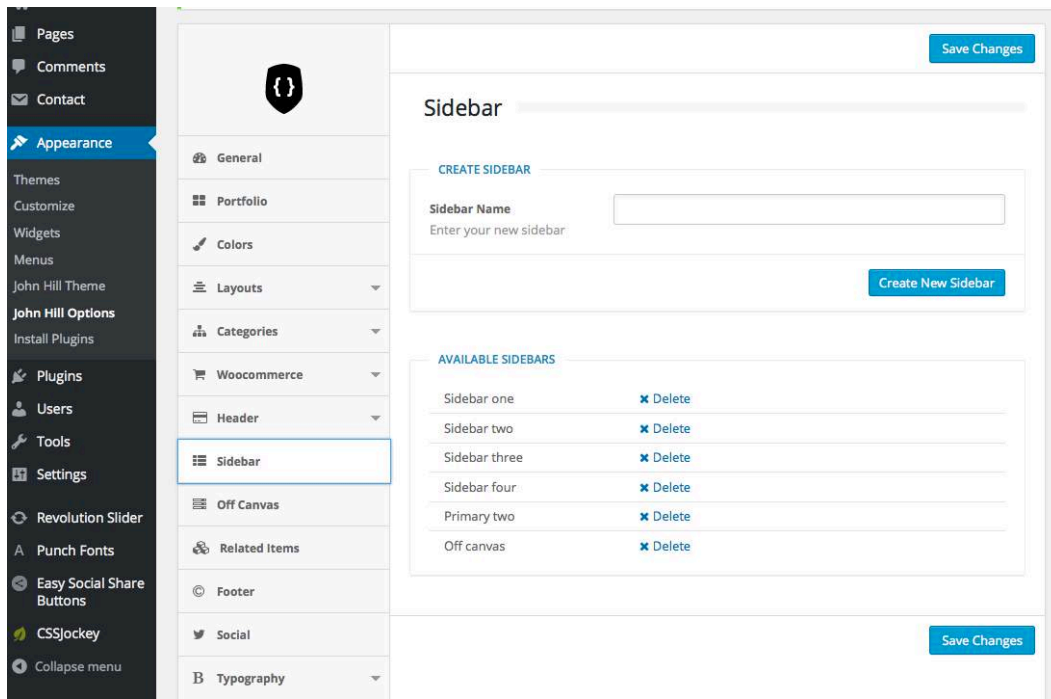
Pages
Comments
Contact
Appearance
Themes
Customize
Widgets
Menus
John Hill Theme
John Hill Options
Install Plugins
Plugins
Users
Tools
Settings
Revolution Slider
Punch Fonts
Easy Social Share Buttons
CSSJockey
Collapse menu

{}

General
Portfolio
Colors
Layouts
Categories
Woocommerce
Header
Sidebar
Off Canvas
Related Items
Footer
Social
Typography

Save Changes

Sidebar

CREATE SIDEBAR

Sidebar Name
Enter your new sidebar

Create New Sidebar

AVAILABLE SIDEBARS

| | |
|---|---|
| Sidebar one | ✖ Delete |
| Sidebar two | ✖ Delete |
| Sidebar three | ✖ Delete |
| Sidebar four | ✖ Delete |
| Primary two | ✖ Delete |
| Off canvas | ✖ Delete |

Save Changes